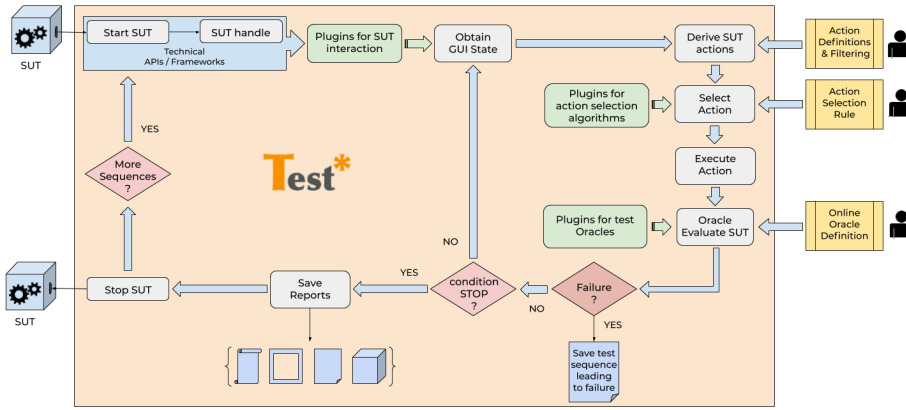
SUT

Start SUT

SUT handle

Technical APIs / Frameworks

Plugins for SUT interaction

Obtain GUI State

Derive SUT actions

Action Definitions & Filtering

Plugins for action selection algorithms

Select Action

Action Selection Rule

Execute Action

Plugins for test Oracles

Oracle Evaluate SUT

Online Oracle Definition

YES

More Sequences ?

Test*

NO

SUT

Stop SUT

Save Reports

YES

condition STOP ?

Failure ?

NO

YES

Save test sequence leading to failure